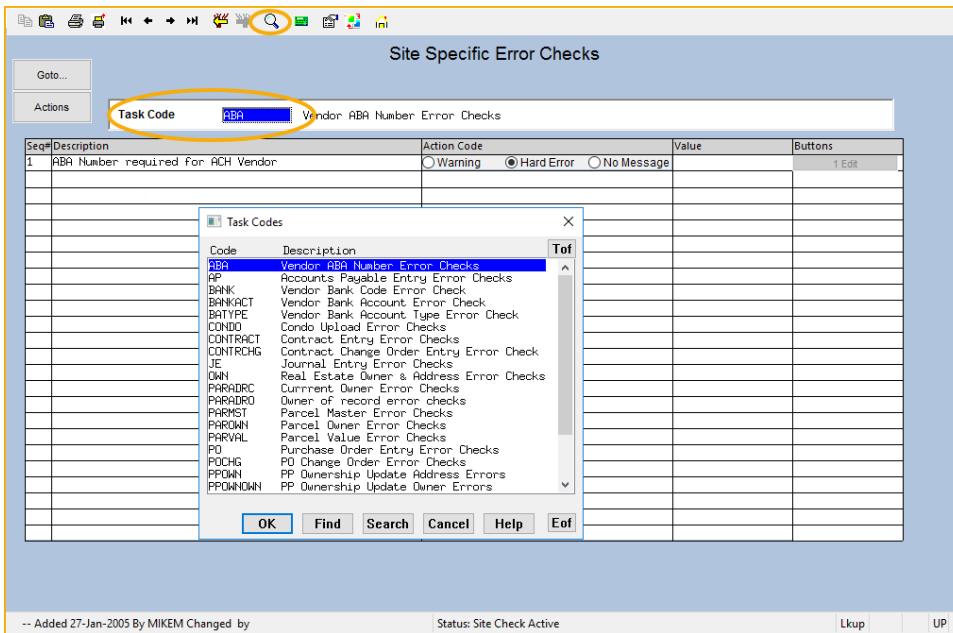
Site Specific Error Checks

Goto...

Actions

Task Code ABA Vendor ABA Number Error Checks

| Seq# | Description | Action Code | Value | Buttons |
|---|---|---|---|---|
| 1 | ABA Number required for ACH Vendor | Warning Hard Error No Message | | 1 Edit |

Task Codes

| Code | Description |
|---|---|
| ABA | Vendor ABA Number Error Checks |
| AP | Accounts Payable Entry Error Checks |
| BANK | Vendor Bank Code Error Check |
| BANKACT | Vendor Bank Account Error Check |
| BATYPE | Vendor Bank Account Type Error Check |
| CONDO | Condo Upload Error Checks |
| CONTRACT | Contract Entry Error Checks |
| CONTRCHG | Contract Change Order Entry Error Check |
| JE | Journal Entry Error Checks |
| OWN | Real Estate Owner & Address Error Checks |
| PARADRC | Currrent Owner Error Checks |
| PARADRO | Owner of record error checks |
| PARMST | Parcel Master Error Checks |
| PAROWN | Parcel Owner Error Checks |
| PARVAL | Parcel Value Error Checks |
| PO | Purchase Order Entry Error Checks |
| POCHG | PO Change Order Error Checks |
| PPOWN | PP Ownership Update Address Errors |
| PPOWNOWN | PP Ownership Update Owner Errors |

Tof

OK Find Search Cancel Help Eof

-- Added 27-Jan-2005 By MIKEM Changed by

Status: Site Check Active

Lkup

UP